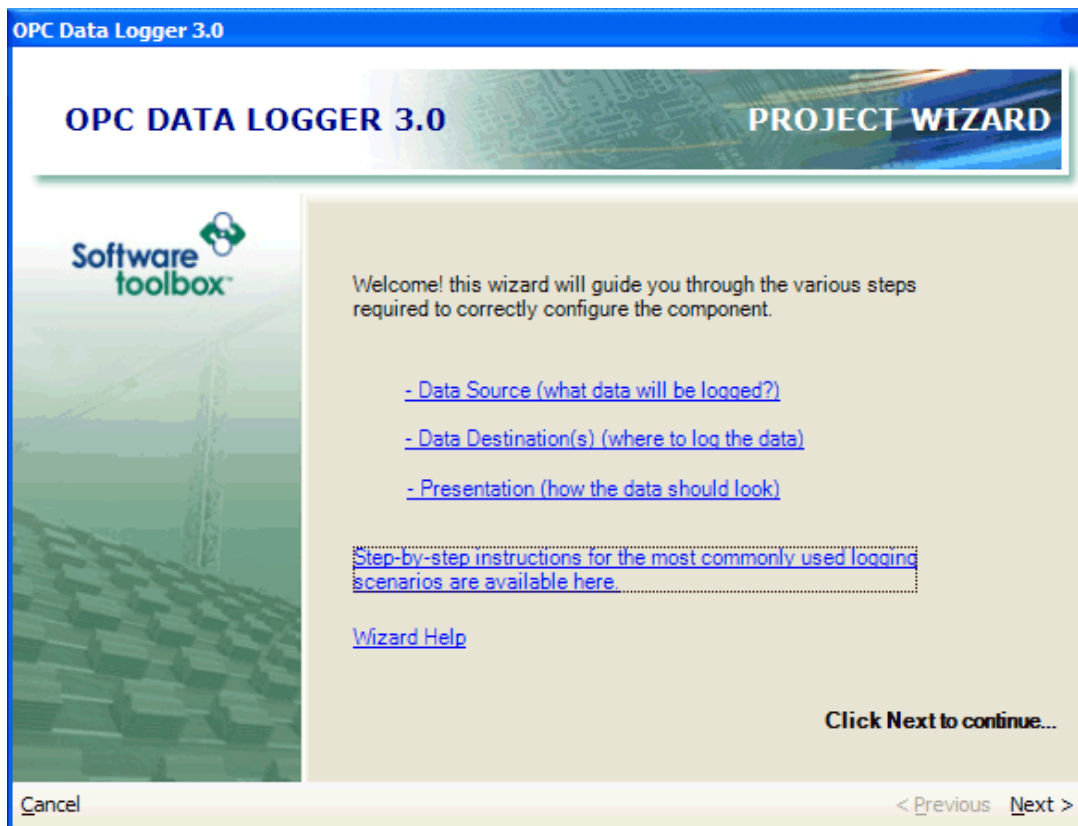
OPC Data Logger 3.0

OPC DATA LOGGER 3.0

PROJECT WIZARD

Software toolbox

Welcome! this wizard will guide you through the various steps required to correctly configure the component.

- Data Source (what data will be logged?)

- Data Destination(s) (where to log the data)

- Presentation (how the data should look)

Step-by-step instructions for the most commonly used logging scenarios are available here.

Wizard Help

Click Next to continue...

Cancel

< Previous

Next >